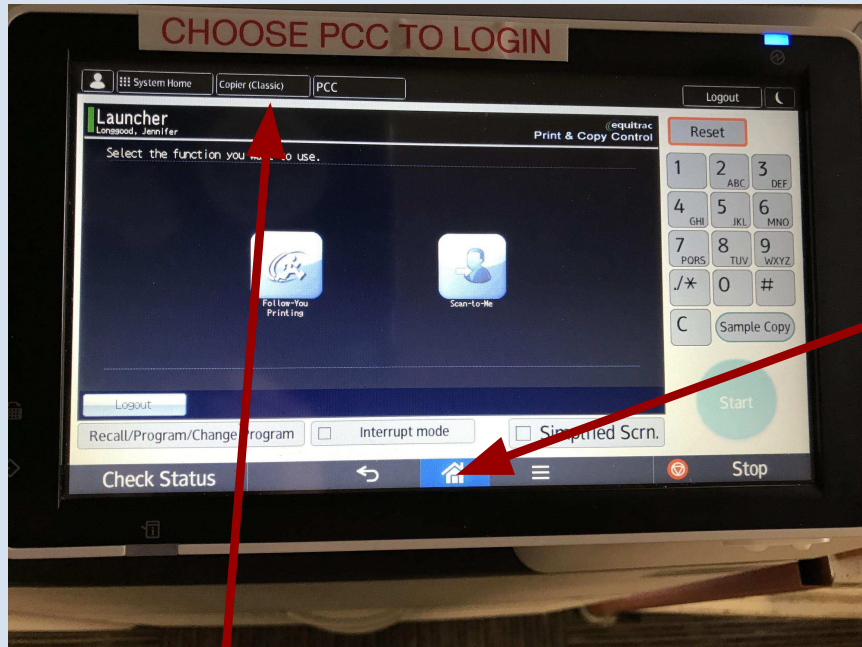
CHOOSE PCC TO LOGIN

System Home
Copier (Classic)
PCC
Logout

Launcher
Longgood, Jennifer
equitrac
Print & Copy Control

Select the function you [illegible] to use.

Follow-You Printing
Scan-to-Me

Logout

Reset
1
2 ABC
3 DEF
4 GHI
5 JKL
6 MNO
7 PQRS
8 TUV
9 WXYZ
./*
0
#
C
Sample Copy
Start

Recall/Program/Change Program
Interrupt mode
Simplified Scrn.

Check Status
Stop